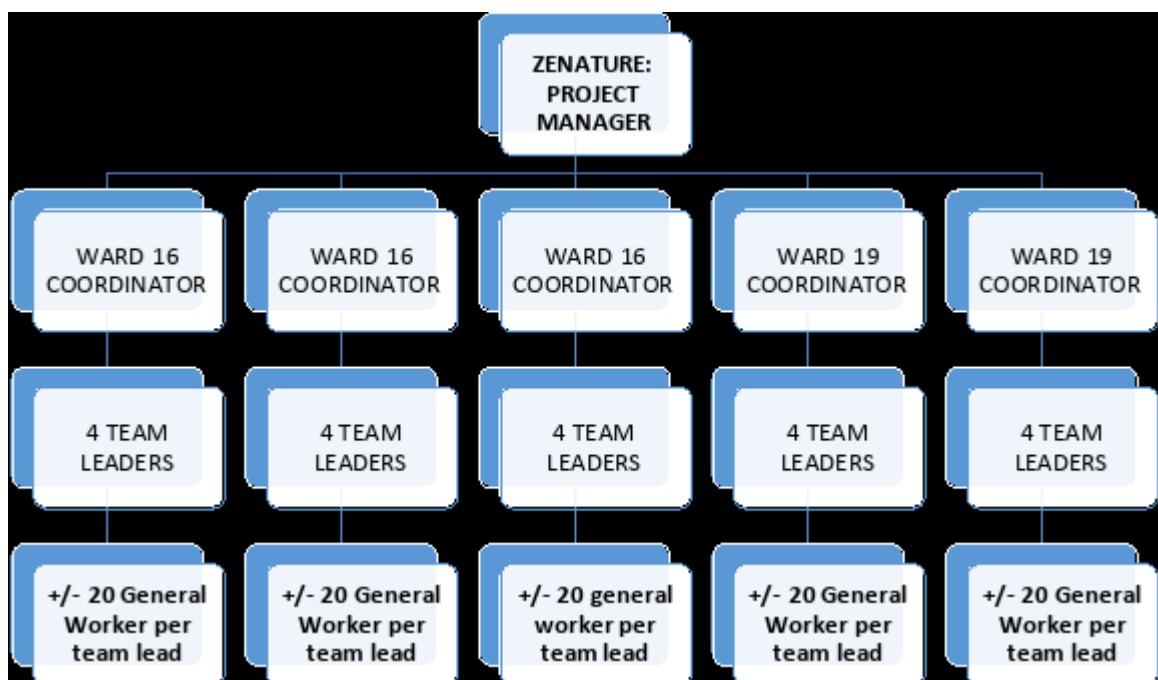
ZENATURE: PROJECT MANAGER

WARD 16 COORDINATOR

4 TEAM LEADERS

+/- 20 General Worker per team lead

WARD 16 COORDINATOR

4 TEAM LEADERS

+/- 20 General Worker per team lead

WARD 16 COORDINATOR

4 TEAM LEADERS

+/- 20 general worker per team lead

WARD 19 COORDINATOR

4 TEAM LEADERS

+/- 20 General Worker per team lead

WARD 19 COORDINATOR

4 TEAM LEADERS

+/- 20 General Worker per team lead